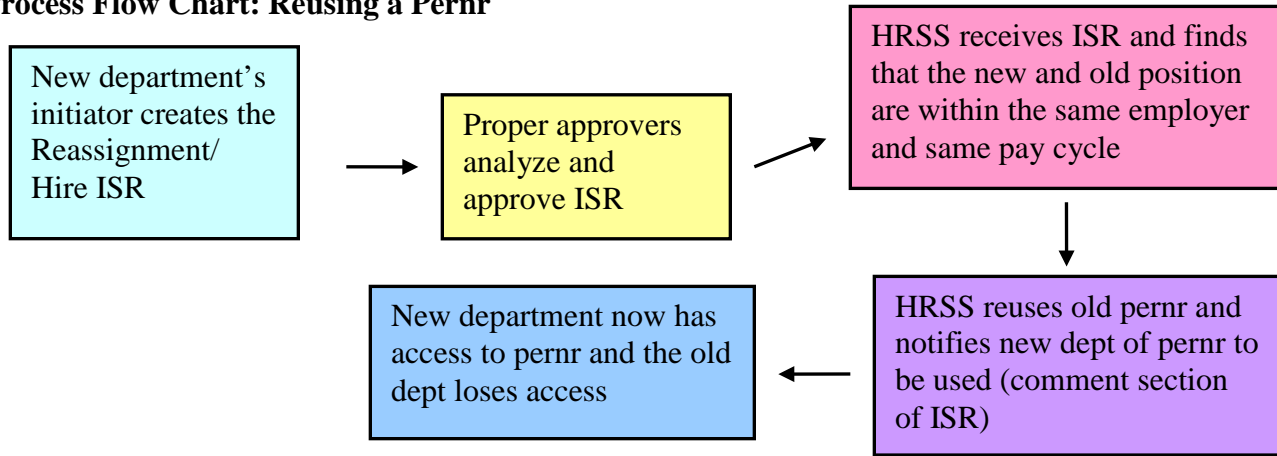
rocess Flow Chart: Reusing a Pernr

New department's initiator creates the Reassignment/ Hire ISR

Proper approvers analyze and approve ISR

HRSS receives ISR and finds that the new and old position are within the same employer and same pay cycle

HRSS reuses old pernr and notifies new dept of pernr to be used (comment section of ISR)

New department now has access to pernr and the old dept loses access